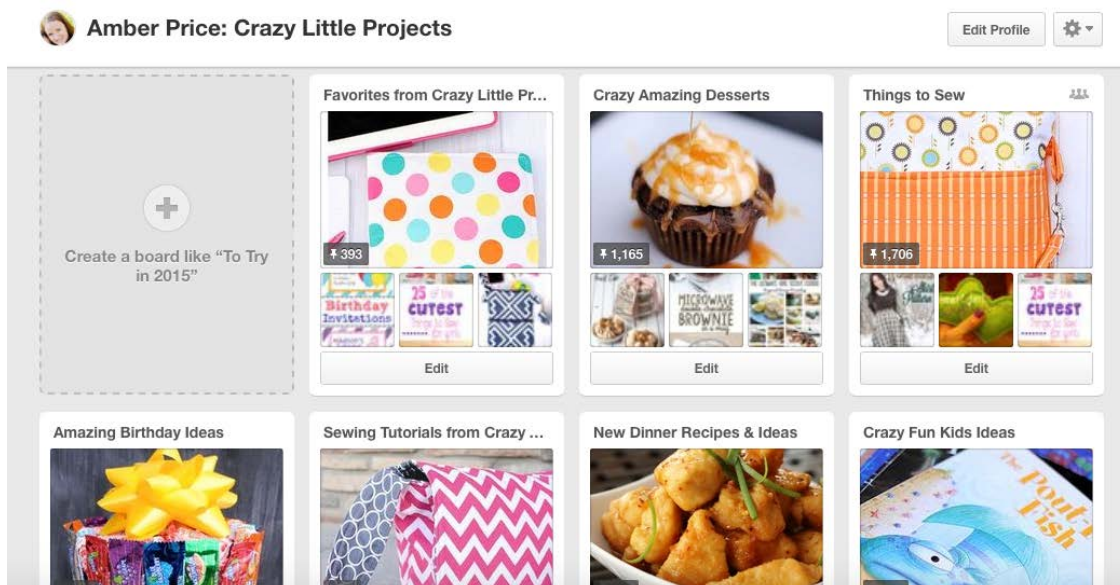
Amber Price: Crazy Little Projects

Edit Profile

Create a board like "To Try in 2015"

Favorites from Crazy Little Pr...

393

Birthday Invitations

25 of the cutest

Edit

Crazy Amazing Desserts

1,165

MICROWAVE BROWNIE

Edit

Things to Sew

1,706

25 of the cutest

Edit

Amazing Birthday Ideas

Sewing Tutorials from Crazy ...

New Dinner Recipes & Ideas

Crazy Fun Kids Ideas

The Pout-Pout Fish